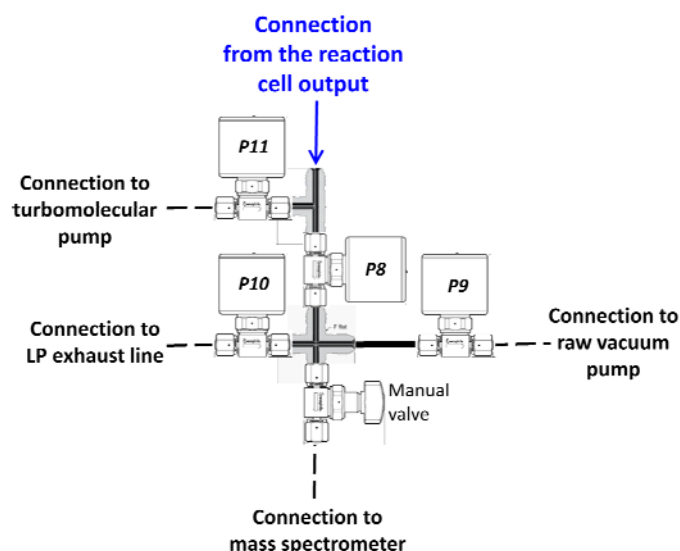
Connection from the reaction cell output

P11

Connection to turbomolecular pump

P8

P10

P9

Connection to LP exhaust line

Connection to raw vacuum pump

Manual valve

Connection to mass spectrometer